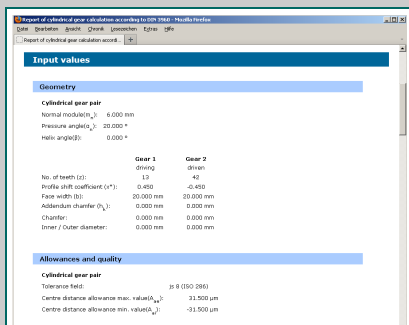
Report of cylindrical gear calculation according to DIN 3960 - Mozilla Firefox

Datei Bearbeiten Ansicht Chronik Lesezeichen Extras Hilfe

Report of cylindrical gear calculation accord... +

Input values

Geometry

Cylindrical gear pair

Normal module($m_n$): 6.000 mm
Pressure angle($\alpha_n$): 20.000 °
Helix angle(β): 0.000 °

| | Gear 1 | Gear 2 |
|---|---|---|
| | driving | driven |
| No. of teeth (z): | 13 | 42 |
| Profile shift coefficient (x*): | 0.450 | -0.450 |
| Face width (b): | 20.000 mm | 20.000 mm |
| Addendum chamfer ($h_k$): | 0.000 mm | 0.000 mm |
| Chamfer: | 0.000 mm | 0.000 mm |
| Inner / Outer diameter: | 0.000 mm | 0.000 mm |

Allowances and quality

Cylindrical gear pair

Tolerance field: js 8 (ISO 286)
Centre distance allowance max. value($A_{ae}$): 31.500 µm
Centre distance allowance min. value($A_{ai}$): -31.500 µm